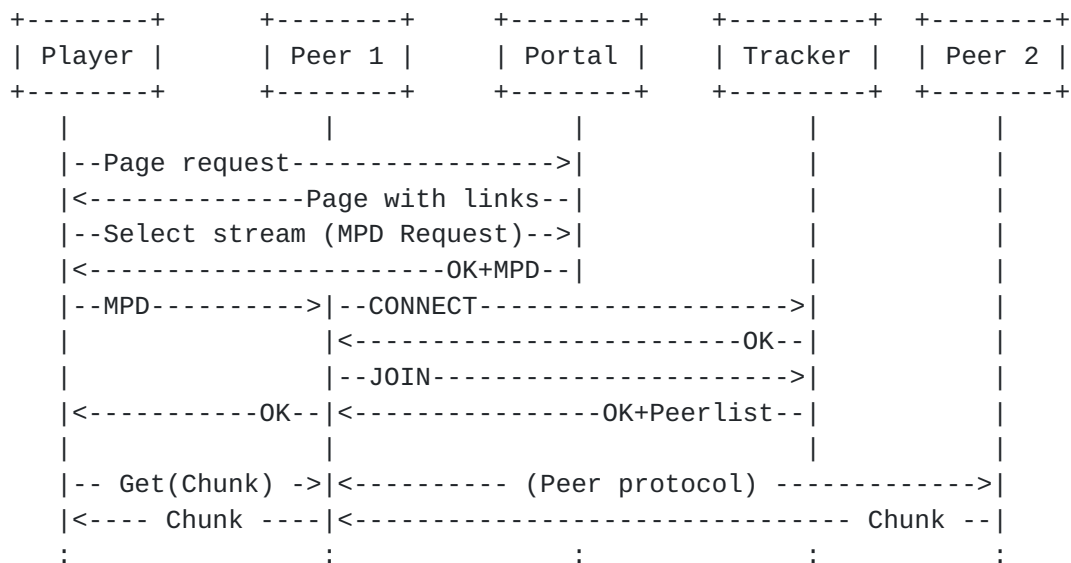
+--------+       +--------+      +--------+     +---------+  +--------+
| Player |       | Peer 1 |      | Portal |     | Tracker |  | Peer 2 |
+--------+       +--------+      +--------+     +---------+  +--------+
    |                |                |              |             |
    |--Page request----------------->|              |             |
    |<--------------Page with links--|              |             |
    |--Select stream (MPD Request)-->|              |             |
    |<----------------------OK+MPD--|              |             |
    |--MPD---------->|--CONNECT-------------------->|             |
    |                |<-------------------------OK--|             |
    |                |--JOIN----------------------->|             |
    |<-----------OK--|<----------------OK+Peerlist--|             |
    |                |                              |             |
    |-- Get(Chunk) ->|<---------- (Peer protocol) ------------->|
    |<---- Chunk ----|<--------------------------------- Chunk --|
    :                :                :              :             :